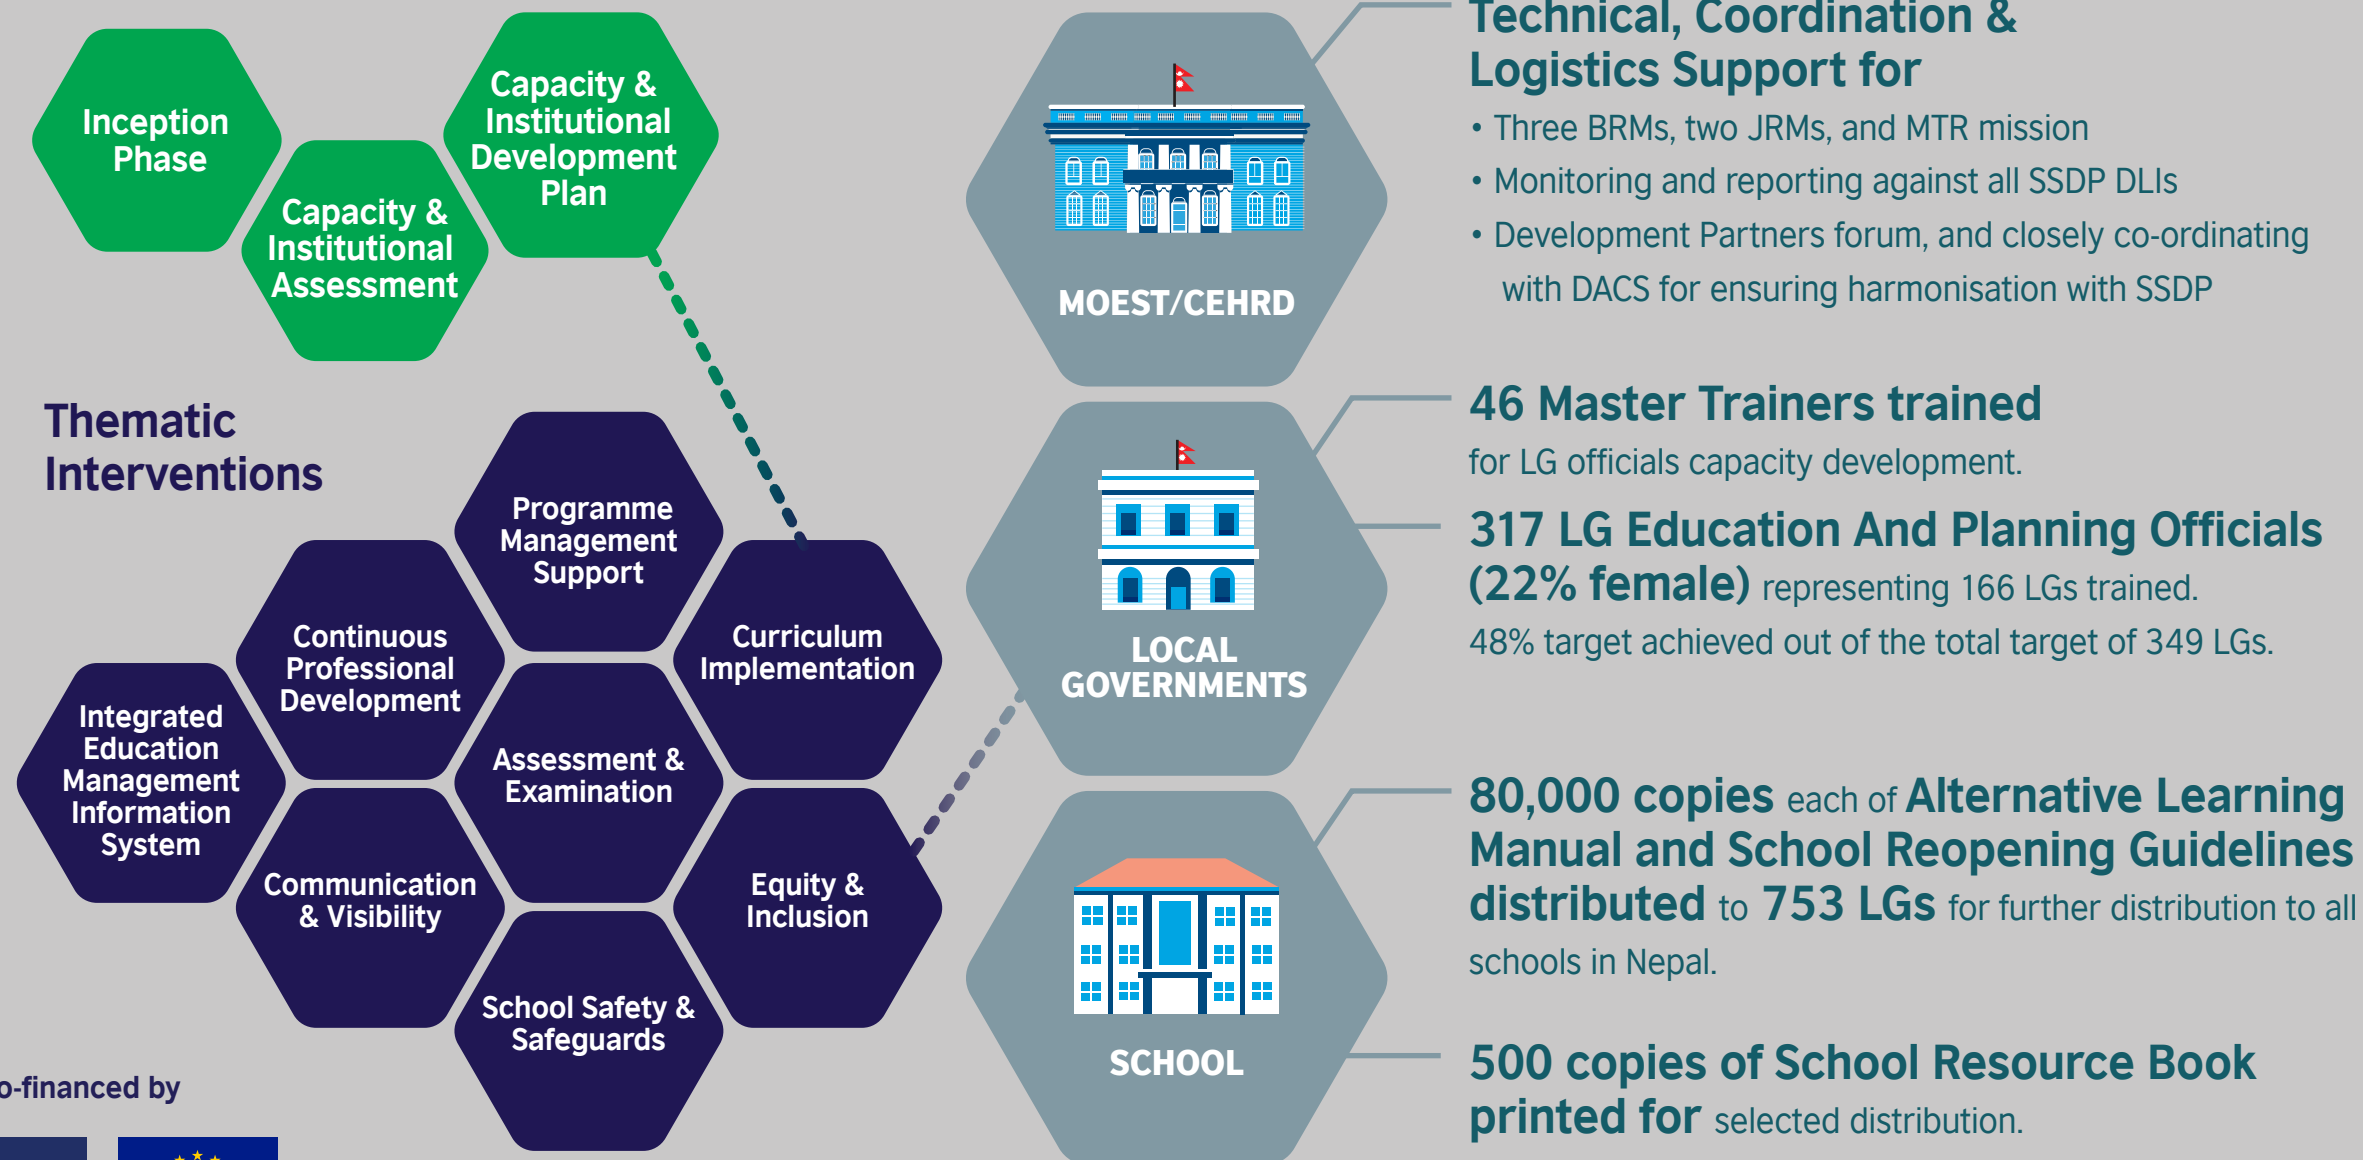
Inception Phase

Capacity & Institutional Assessment

Capacity & Institutional Development Plan

Thematic Interventions

Programme Management Support

Continuous Professional Development

Curriculum Implementation

Integrated Education Management Information System

Assessment & Examination

Communication & Visibility

Equity & Inclusion

School Safety & Safeguards

o-financed by

MOEST/CEHRD

LOCAL GOVERNMENTS

SCHOOL

Technical, Coordination & Logistics Support for

• Three BRMs, two JRMs, and MTR mission
• Monitoring and reporting against all SSDP DLIs
• Development Partners forum, and closely co-ordinating with DACS for ensuring harmonisation with SSDP

46 Master Trainers trained for LG officials capacity development.

317 LG Education And Planning Officials (22% female) representing 166 LGs trained. 48% target achieved out of the total target of 349 LGs.

80,000 copies each of Alternative Learning Manual and School Reopening Guidelines distributed to 753 LGs for further distribution to all schools in Nepal.

500 copies of School Resource Book printed for selected distribution.